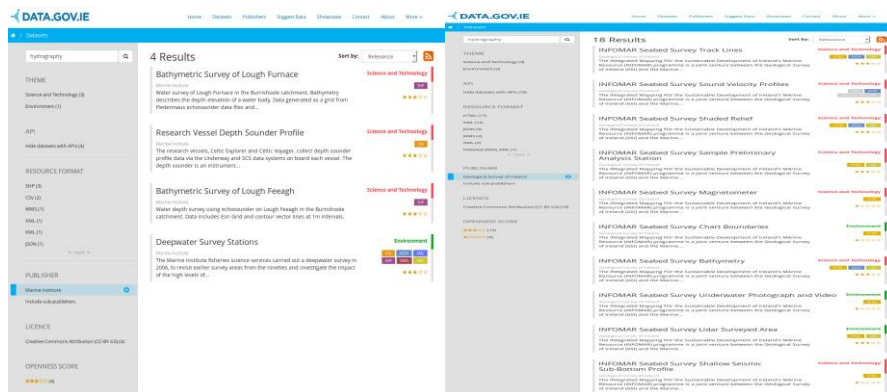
DATA.GOV.IE

Home Datasets Publishers Suggest Data Showcase Contact About More

Datasets

hydrography

THEME

Science and Technology (3)

Environment (1)

API

Hide datasets with APIs (4)

RESOURCE FORMAT

SHP (3)

CSV (2)

WMS (1)

XML (1)

KML (1)

JSON (1)

PUBLISHER

Marine Institute

Include sub-publishers

LICENCE

Creative Commons Attribution (CC-BY-4.0) (4)

OPENNESS SCORE

4 Results

Sort by: Relevance

Bathymetric Survey of Lough Furnace

Science and Technology

Marine Institute

Water survey of Lough Furnace in the Burrishoole catchment. Bathymetry describes the depth elevation of a water body. Data generated as a grid from Fledermaus echosounder data files and...

SHP

Research Vessel Depth Sounder Profile

Science and Technology

Marine Institute

The research vessels, Celtic Explorer and Celtic Voyager, collect depth sounder profile data via the Underway and SCS data systems on board each vessel. The depth sounder is an instrument...

CSV

Bathymetric Survey of Lough Feeagh

Science and Technology

Marine Institute

Water depth survey using echosounder on Lough Feeagh in the Burrishoole catchment. Data includes ESRI Grid and contour vector lines at 1m intervals.

SHP

Deepwater Survey Stations

Environment

Marine Institute

The Marine Institute fisheries science services carried out a deepwater survey in 2006, to revisit earlier survey areas from the nineties and investigate the impact of the high levels of...

CSV JSON KML SHP WMS XML

DATA.GOV.IE

Home Datasets Publishers Suggest Data Showcase Contact About More

18 Results

Sort by: Relevance

INFOMAR Seabed Survey Track Lines

Science and Technology

INFOMAR Seabed Survey Sound Velocity Profiles

Science and Technology

INFOMAR Seabed Survey Shaded Relief

Science and Technology

INFOMAR Seabed Survey Sample Preliminary Analysis Station

Science and Technology

INFOMAR Seabed Survey Magnetometer

Science and Technology

INFOMAR Seabed Survey Chart Boundaries

Environment

INFOMAR Seabed Survey Bathymetry

Science and Technology

INFOMAR Seabed Survey Underwater Photograph and Video

Environment

INFOMAR Seabed Survey Lidar Surveyed Area

Environment

INFOMAR Seabed Survey Shallow Seismic Sub-Bottom Profile

Science and Technology

The Integrated Mapping For the Sustainable Development of Ireland's Marine Resource (INFOMAR) programme is a joint venture between the Geological Survey of Ireland (GSI) and the Marine...